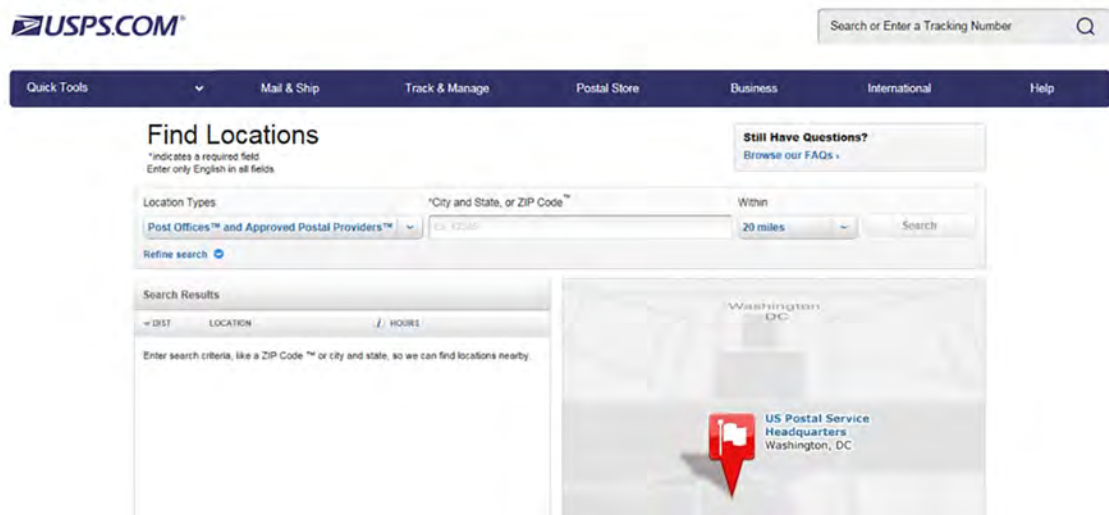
USPS.COM®

Search or Enter a Tracking Number

Quick Tools
Mail & Ship
Track & Manage
Postal Store
Business
International
Help

Find Locations
*indicates a required field
Enter only English in all fields

Still Have Questions?
Browse our FAQs ›

Location Types
Post Offices™ and Approved Postal Providers™
*City and State, or ZIP Code™
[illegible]
Within
20 miles
Search
Refine search

Search Results
DIST
LOCATION
HOURS
Enter search criteria, like a ZIP Code ™ or city and state, so we can find locations nearby.

Washington DC

US Postal Service Headquarters
Washington, DC